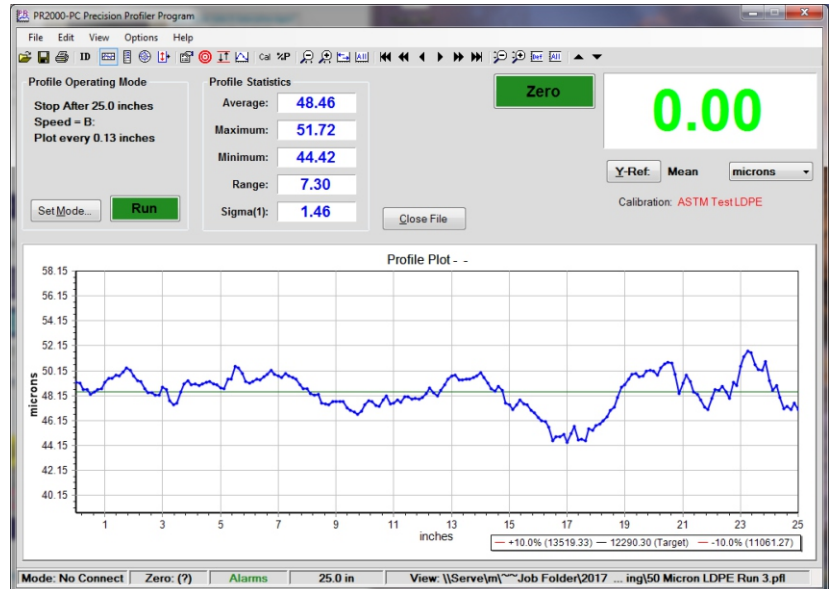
PR2000-PC Precision Profiler Program

File Edit View Options Help

ID Cal %P

Profile Operating Mode
Stop After 25.0 inches
Speed = B:
Plot every 0.13 inches

Set Mode... Run

Profile Statistics
| | |
|---|---|
| Average: | 48.46 |
| Maximum: | 51.72 |
| Minimum: | 44.42 |
| Range: | 7.30 |
| Sigma(1): | 1.46 |

Close File

Zero

0.00

Y-Ref: Mean microns

Calibration: ASTM Test LDPE

Profile Plot - -

58.15
56.15
54.15
52.15
50.15
48.15
46.15
44.15
42.15
40.15

microns

1 3 5 7 9 11 13 15 17 19 21 23 25
inches

+10.0% (13519.33) — 12290.30 (Target) — -10.0% (11061.27)

Mode: No Connect | Zero: (?) | Alarms | 25.0 in | View: \\Serve\m\~~Job Folder\2017 ... ing\50 Micron LDPE Run 3.pfl